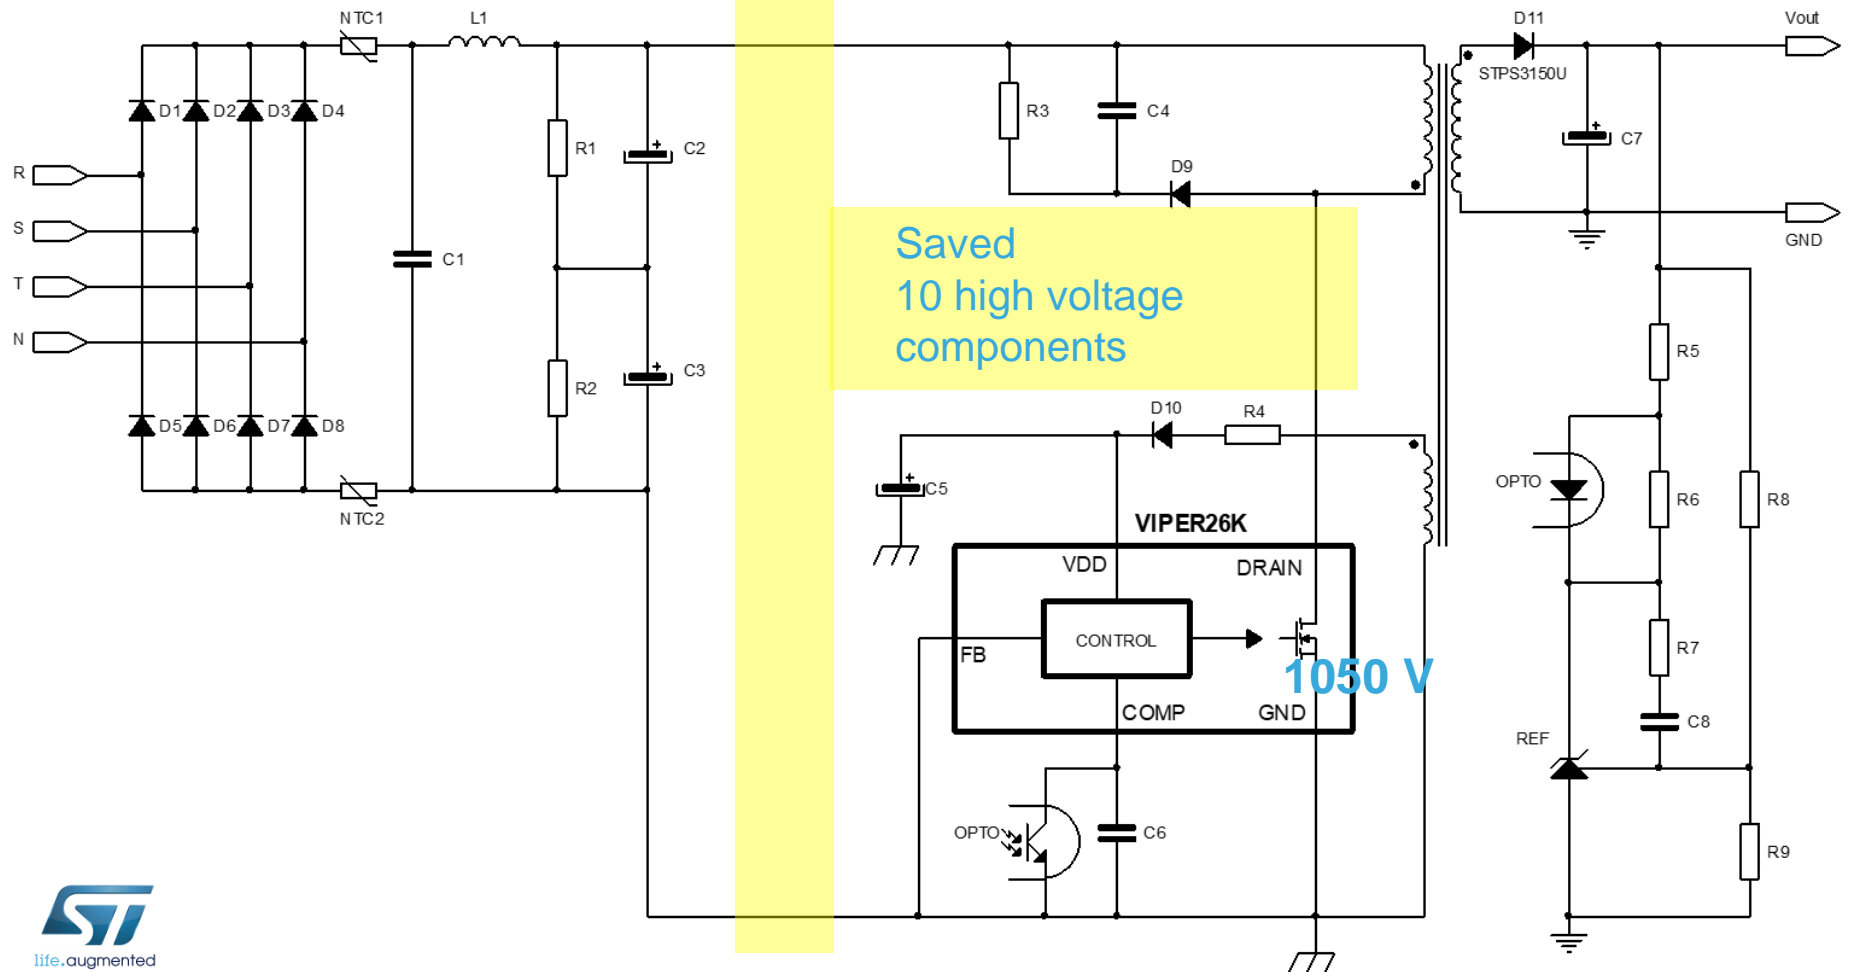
NTC1
L1
D11
Vout
STPS3150U
D1 D2 D3 D4
R3
C4
R
R1
C2
C7
D9
S
T
C1
GND
Saved
10 high voltage
components
N
R5
R2
C3
D10
R4
D5 D6 D7 D8
OPTO
NTC2
C5
R6
R8
VIPER26K
VDD
DRAIN
R7
CONTROL
FB
1050 V
COMP
GND
C8
REF
OPTO
C6
R9
life.augmented